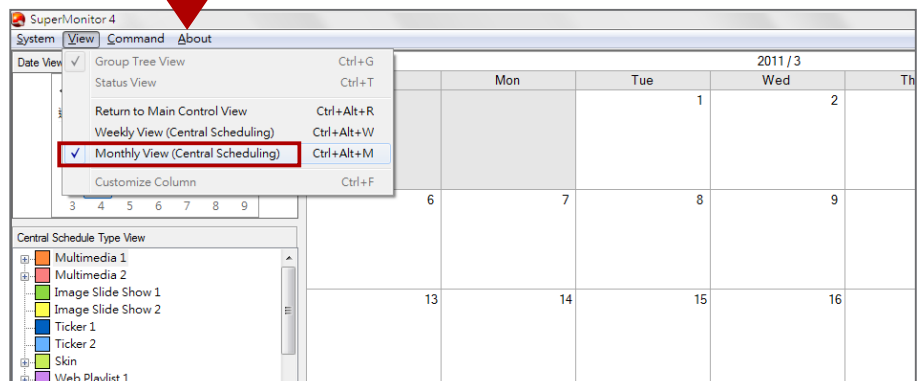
SuperMonitor 4

System View Command About

Date View

Group Tree View Ctrl+G
Status View Ctrl+T
Return to Main Control View Ctrl+Alt+R
Weekly View (Central Scheduling) Ctrl+Alt+W
✓ Monthly View (Central Scheduling) Ctrl+Alt+M
Customize Column Ctrl+F

3 4 5 6 7 8 9

2011 / 3

| Mon | Tue | Wed | Th |
|---|---|---|---|
| | 1 | 2 | |
| 6 | 7 | 8 | 9 |
| 13 | 14 | 15 | 16 |

Central Schedule Type View

Multimedia 1
Multimedia 2
Image Slide Show 1
Image Slide Show 2
Ticker 1
Ticker 2
Skin
Web Playlist 1